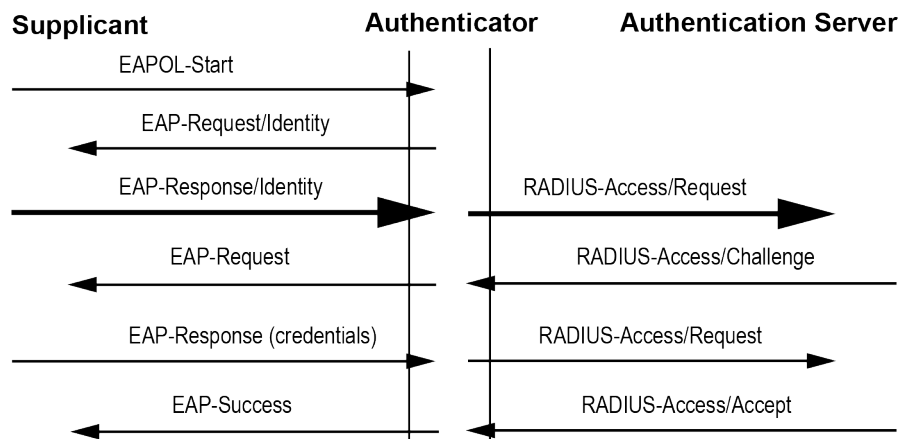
Supplicant

Authenticator

Authentication Server

EAPOL-Start

EAP-Request/Identity

EAP-Response/Identity

RADIUS-Access/Request

EAP-Request

RADIUS-Access/Challenge

EAP-Response (credentials)

RADIUS-Access/Request

EAP-Success

RADIUS-Access/Accept